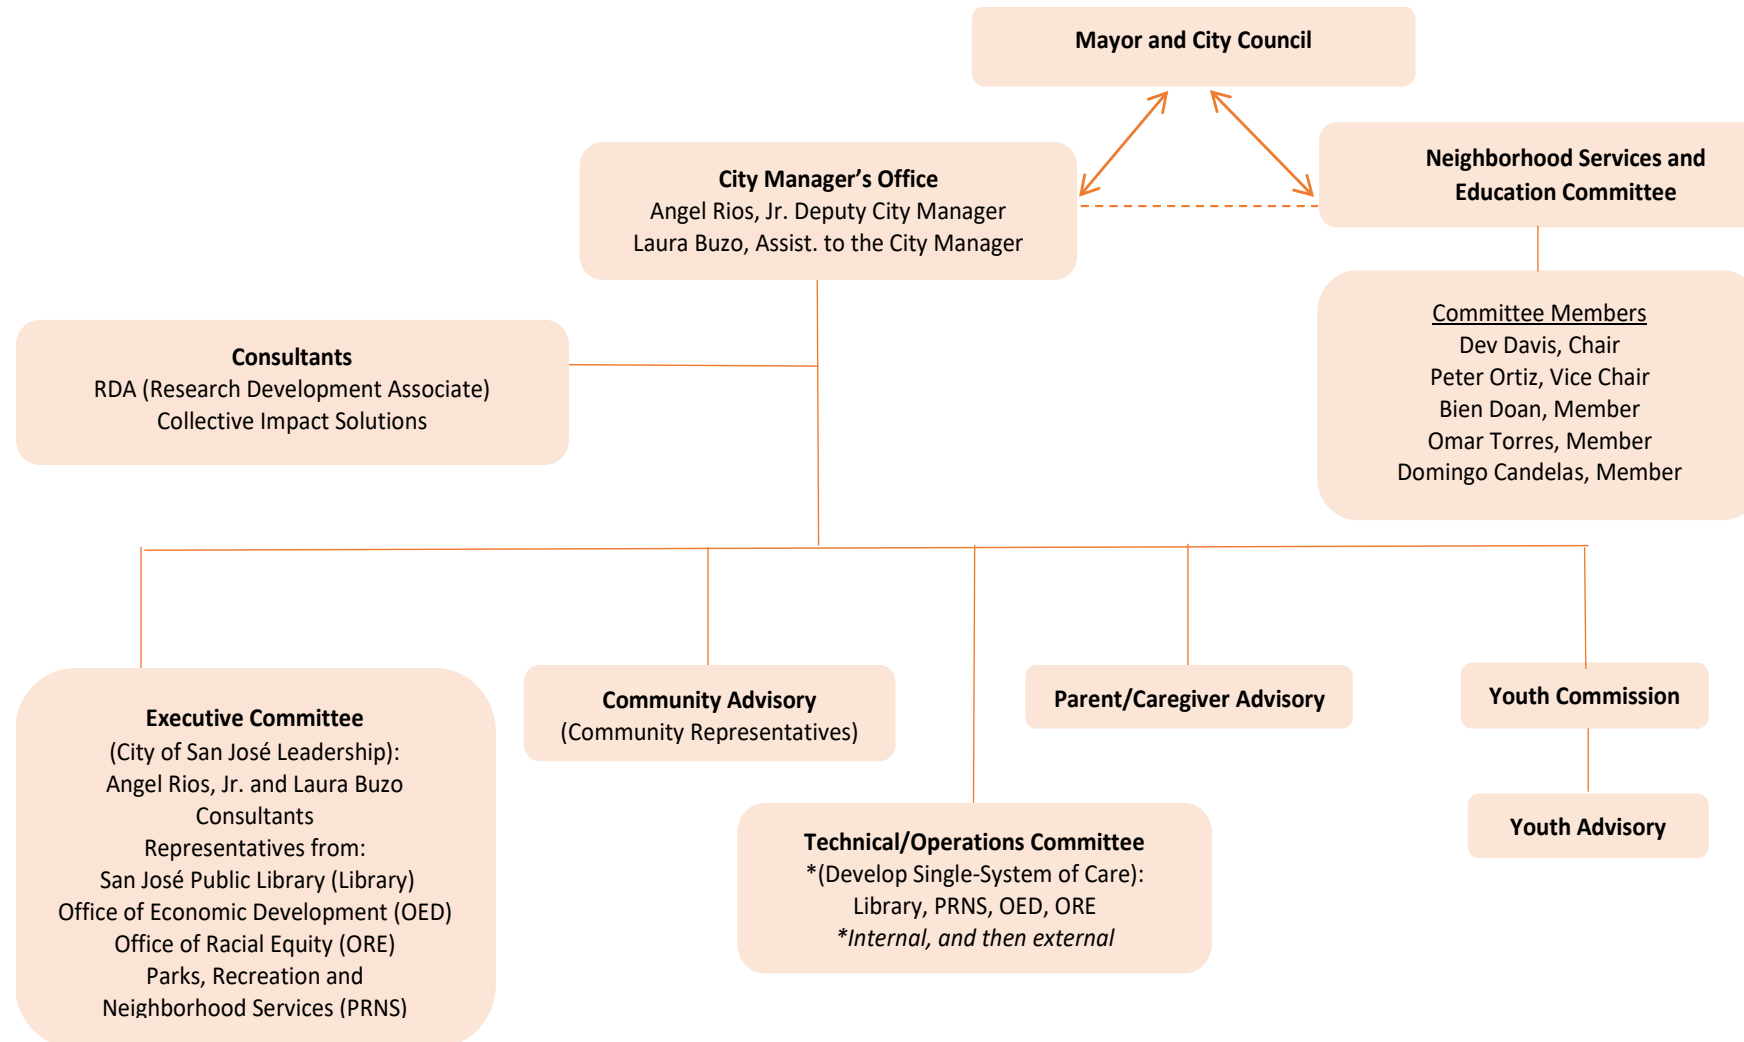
Mayor and City Council

City Manager's Office
Angel Rios, Jr. Deputy City Manager
Laura Buzo, Assist. to the City Manager

Neighborhood Services and Education Committee

Committee Members
Dev Davis, Chair
Peter Ortiz, Vice Chair
Bien Doan, Member
Omar Torres, Member
Domingo Candelas, Member

Consultants
RDA (Research Development Associate)
Collective Impact Solutions

Executive Committee
(City of San José Leadership):
Angel Rios, Jr. and Laura Buzo
Consultants
Representatives from:
San José Public Library (Library)
Office of Economic Development (OED)
Office of Racial Equity (ORE)
Parks, Recreation and Neighborhood Services (PRNS)

Community Advisory
(Community Representatives)

Parent/Caregiver Advisory

Youth Commission

Youth Advisory

Technical/Operations Committee
*(Develop Single-System of Care):
Library, PRNS, OED, ORE
*Internal, and then external